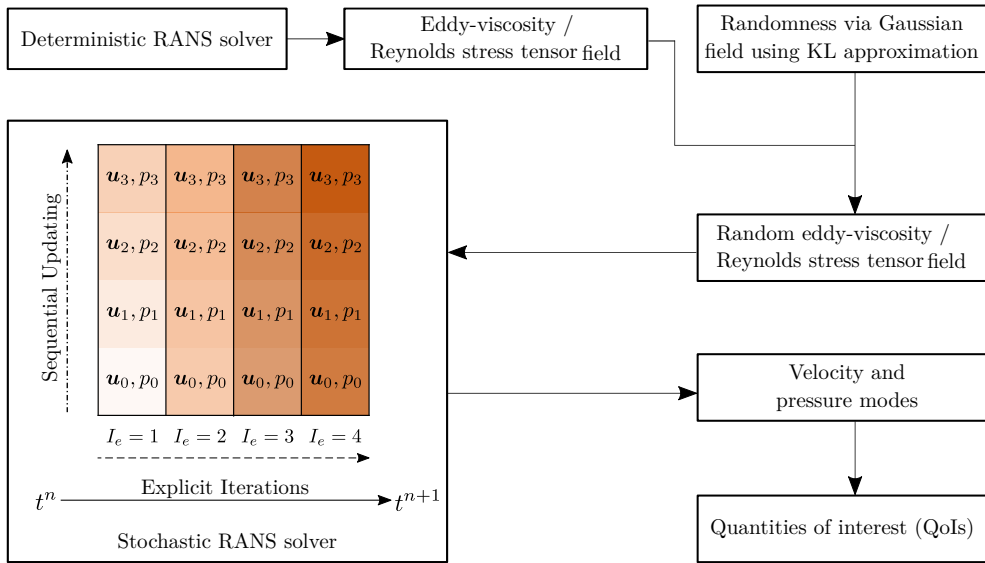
Deterministic RANS solver

Eddy-viscosity / Reynolds stress tensor field

Randomness via Gaussian field using KL approximation

Sequential Updating

| $\boldsymbol{u}_3, p_3$ | $\boldsymbol{u}_3, p_3$ | $\boldsymbol{u}_3, p_3$ | $\boldsymbol{u}_3, p_3$ |
|---|---|---|---|
| $\boldsymbol{u}_2, p_2$ | $\boldsymbol{u}_2, p_2$ | $\boldsymbol{u}_2, p_2$ | $\boldsymbol{u}_2, p_2$ |
| $\boldsymbol{u}_1, p_1$ | $\boldsymbol{u}_1, p_1$ | $\boldsymbol{u}_1, p_1$ | $\boldsymbol{u}_1, p_1$ |
| $\boldsymbol{u}_0, p_0$ | $\boldsymbol{u}_0, p_0$ | $\boldsymbol{u}_0, p_0$ | $\boldsymbol{u}_0, p_0$ |
| $I_e = 1$ | $I_e = 2$ | $I_e = 3$ | $I_e = 4$ |

Explicit Iterations

$t^n$ $t^{n+1}$

Stochastic RANS solver

Random eddy-viscosity / Reynolds stress tensor field

Velocity and pressure modes

Quantities of interest (QoIs)